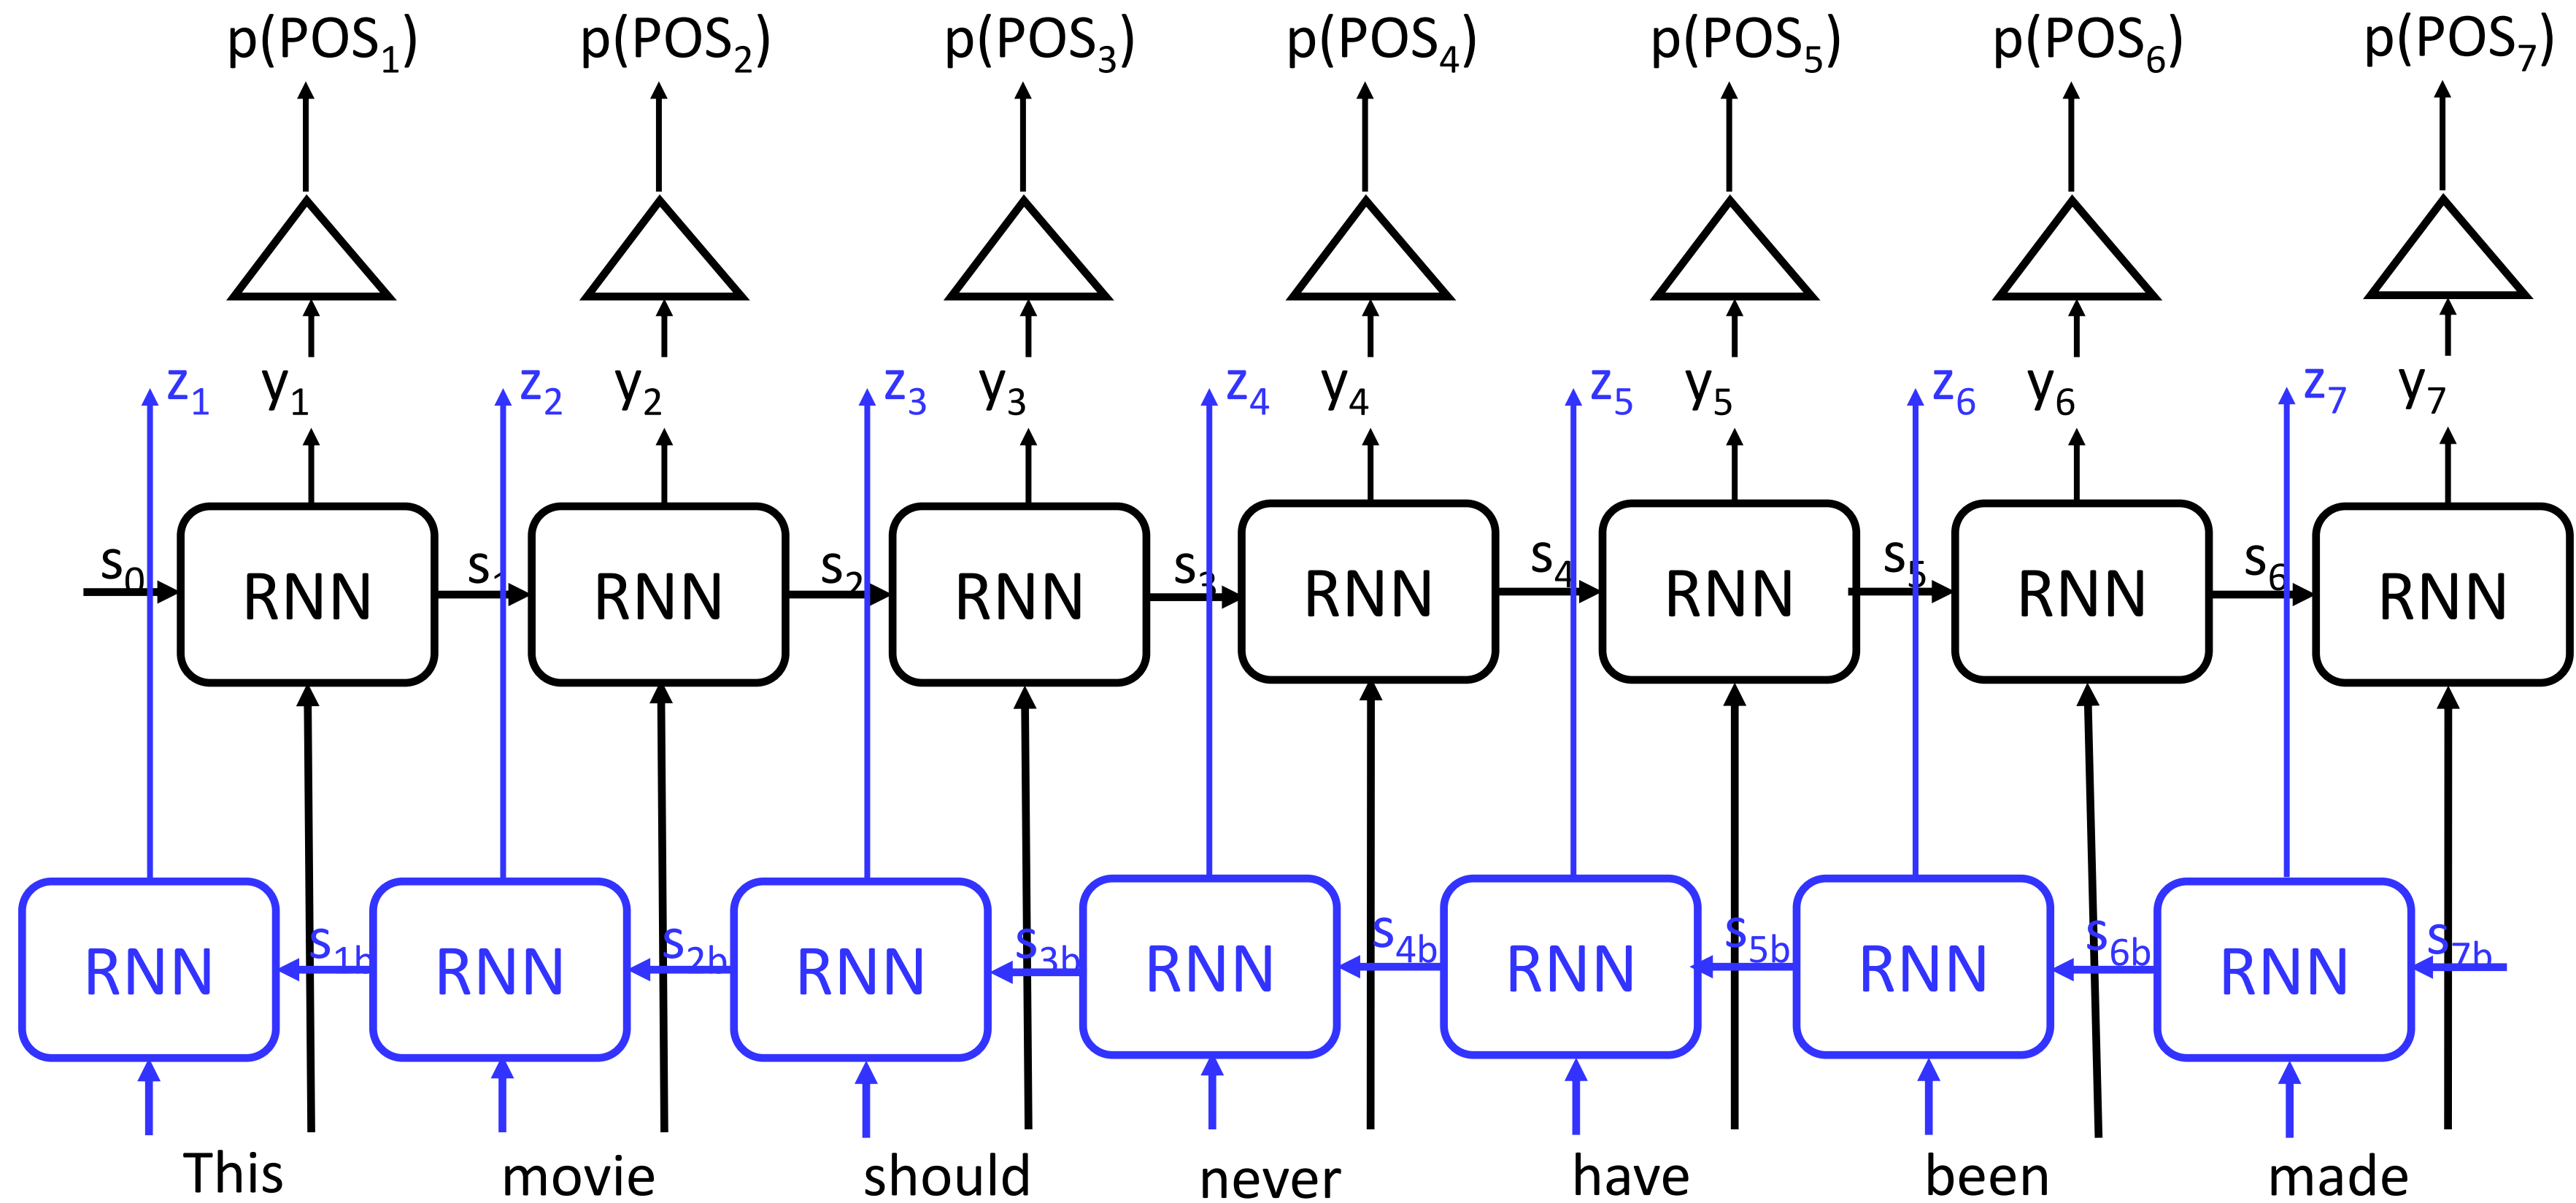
$p(POS_1)$ $p(POS_2)$ $p(POS_3)$ $p(POS_4)$ $p(POS_5)$ $p(POS_6)$ $p(POS_7)$

$z_1$ $y_1$ $z_2$ $y_2$ $z_3$ $y_3$ $z_4$ $y_4$ $z_5$ $y_5$ $z_6$ $y_6$ $z_7$ $y_7$

$s_0$ RNN $s_1$ RNN $s_2$ RNN $s_3$ RNN $s_4$ RNN $s_5$ RNN $s_6$ RNN

RNN $s_{1b}$ RNN $s_{2b}$ RNN $s_{3b}$ RNN $s_{4b}$ RNN $s_{5b}$ RNN $s_{6b}$ RNN $s_{7b}$

This movie should never have been made